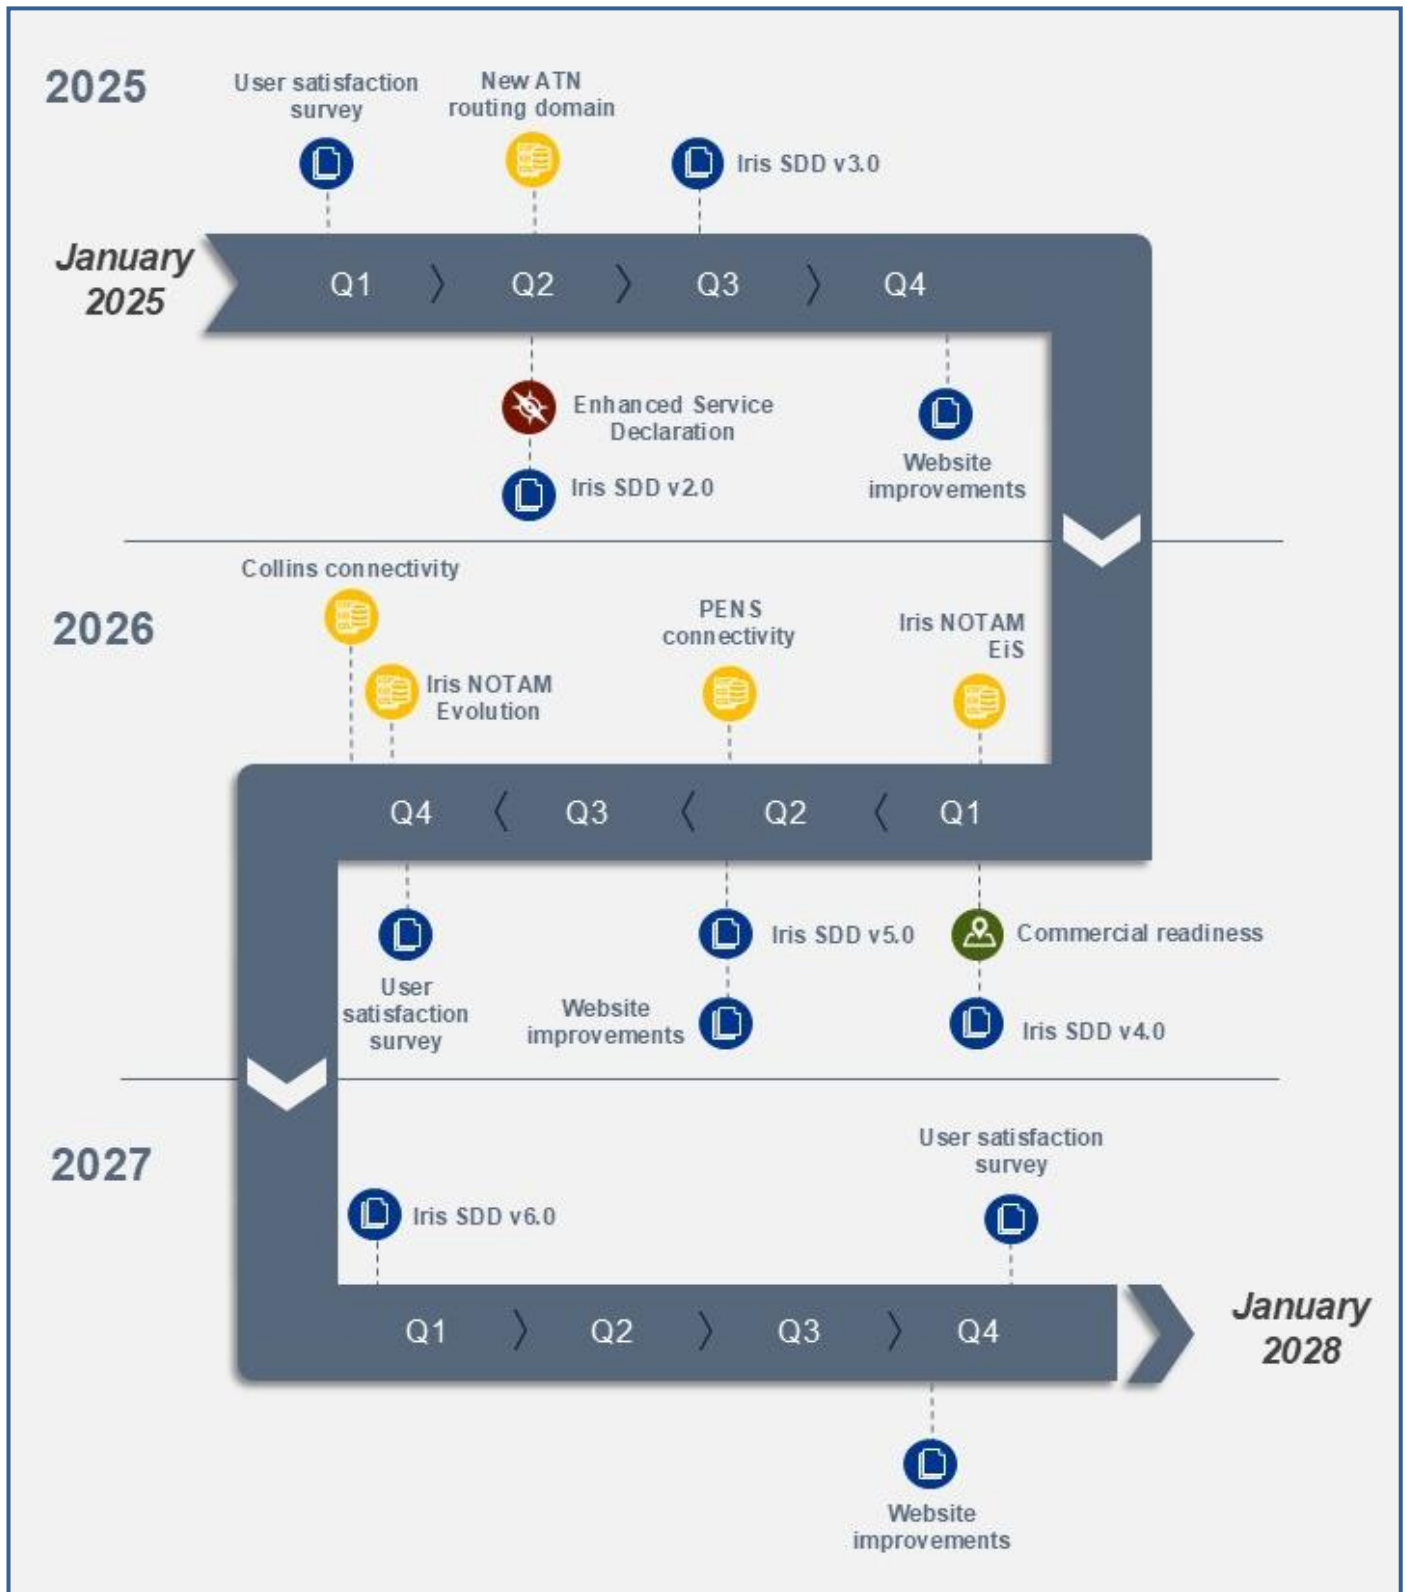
2025

User satisfaction survey

New ATN routing domain

Iris SDD v3.0

January 2025

Q1 Q2 Q3 Q4

Enhanced Service Declaration

Iris SDD v2.0

Website improvements

Collins connectivity

2026

PENS connectivity

Iris NOTAM EiS

Iris NOTAM Evolution

Q4 Q3 Q2 Q1

User satisfaction survey

Iris SDD v5.0

Website improvements

Commercial readiness

Iris SDD v4.0

2027

User satisfaction survey

Iris SDD v6.0

Q1 Q2 Q3 Q4

January 2028

Website improvements